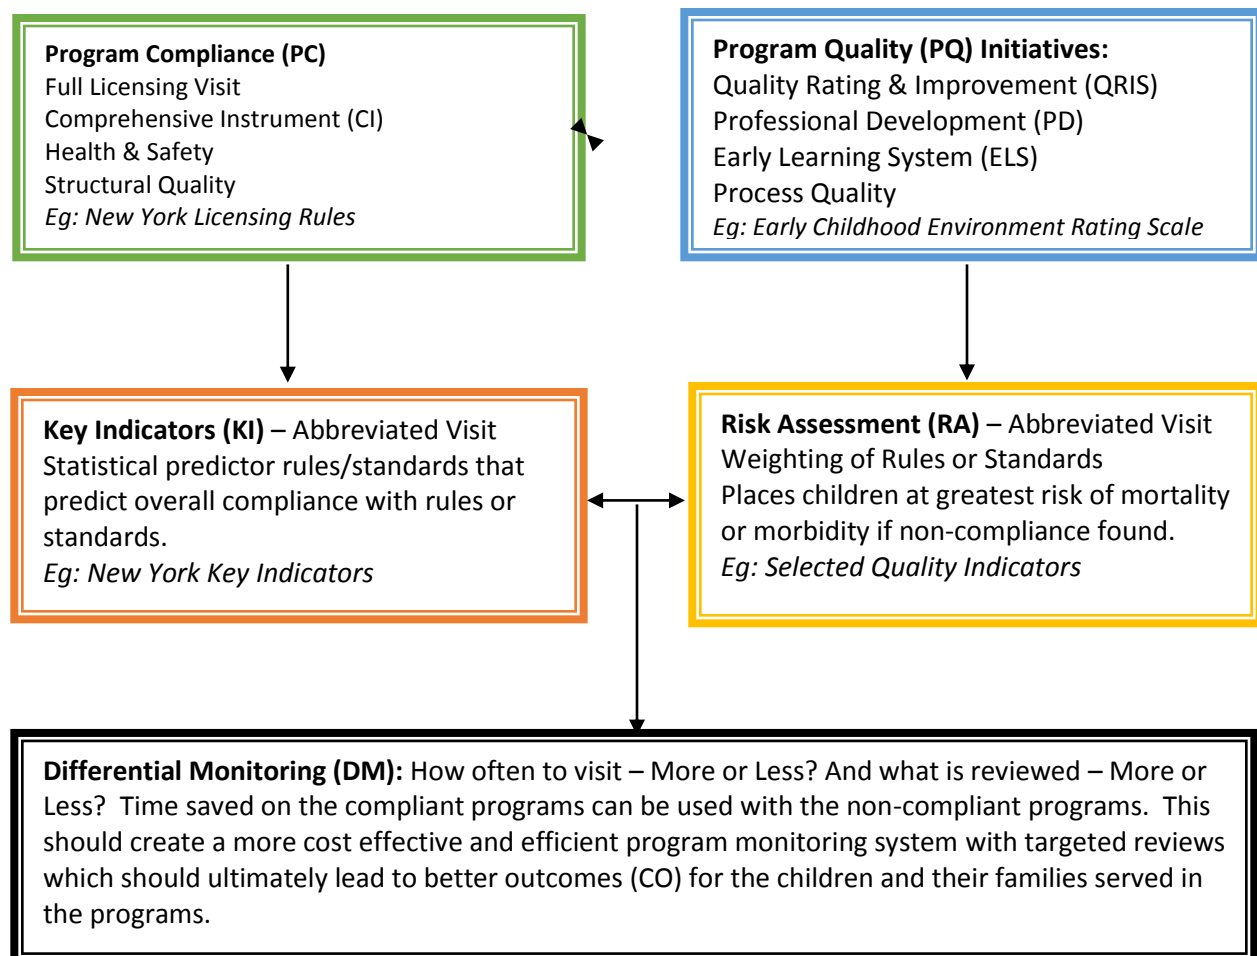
**Program Compliance (PC)**
Full Licensing Visit
Comprehensive Instrument (CI)
Health & Safety
Structural Quality
*Eg: New York Licensing Rules*

**Program Quality (PQ) Initiatives:**
Quality Rating & Improvement (QRIS)
Professional Development (PD)
Early Learning System (ELS)
Process Quality
*Eg: Early Childhood Environment Rating Scale*

**Key Indicators (KI)** – Abbreviated Visit
Statistical predictor rules/standards that predict overall compliance with rules or standards.
*Eg: New York Key Indicators*

**Risk Assessment (RA)** – Abbreviated Visit
Weighting of Rules or Standards
Places children at greatest risk of mortality or morbidity if non-compliance found.
*Eg: Selected Quality Indicators*

**Differential Monitoring (DM):** How often to visit – More or Less? And what is reviewed – More or Less? Time saved on the compliant programs can be used with the non-compliant programs. This should create a more cost effective and efficient program monitoring system with targeted reviews which should ultimately lead to better outcomes (CO) for the children and their families served in the programs.